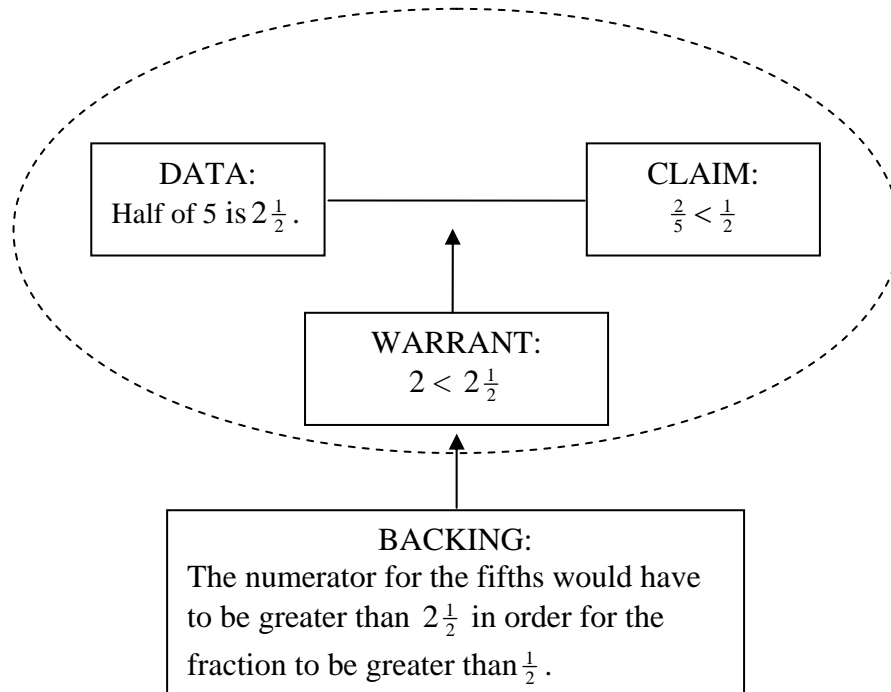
DATA:
Half of 5 is $2\frac{1}{2}$.

CLAIM:
$\frac{2}{5} < \frac{1}{2}$

WARRANT:
$2 < 2\frac{1}{2}$

BACKING:
The numerator for the fifths would have to be greater than $2\frac{1}{2}$ in order for the fraction to be greater than $\frac{1}{2}$.